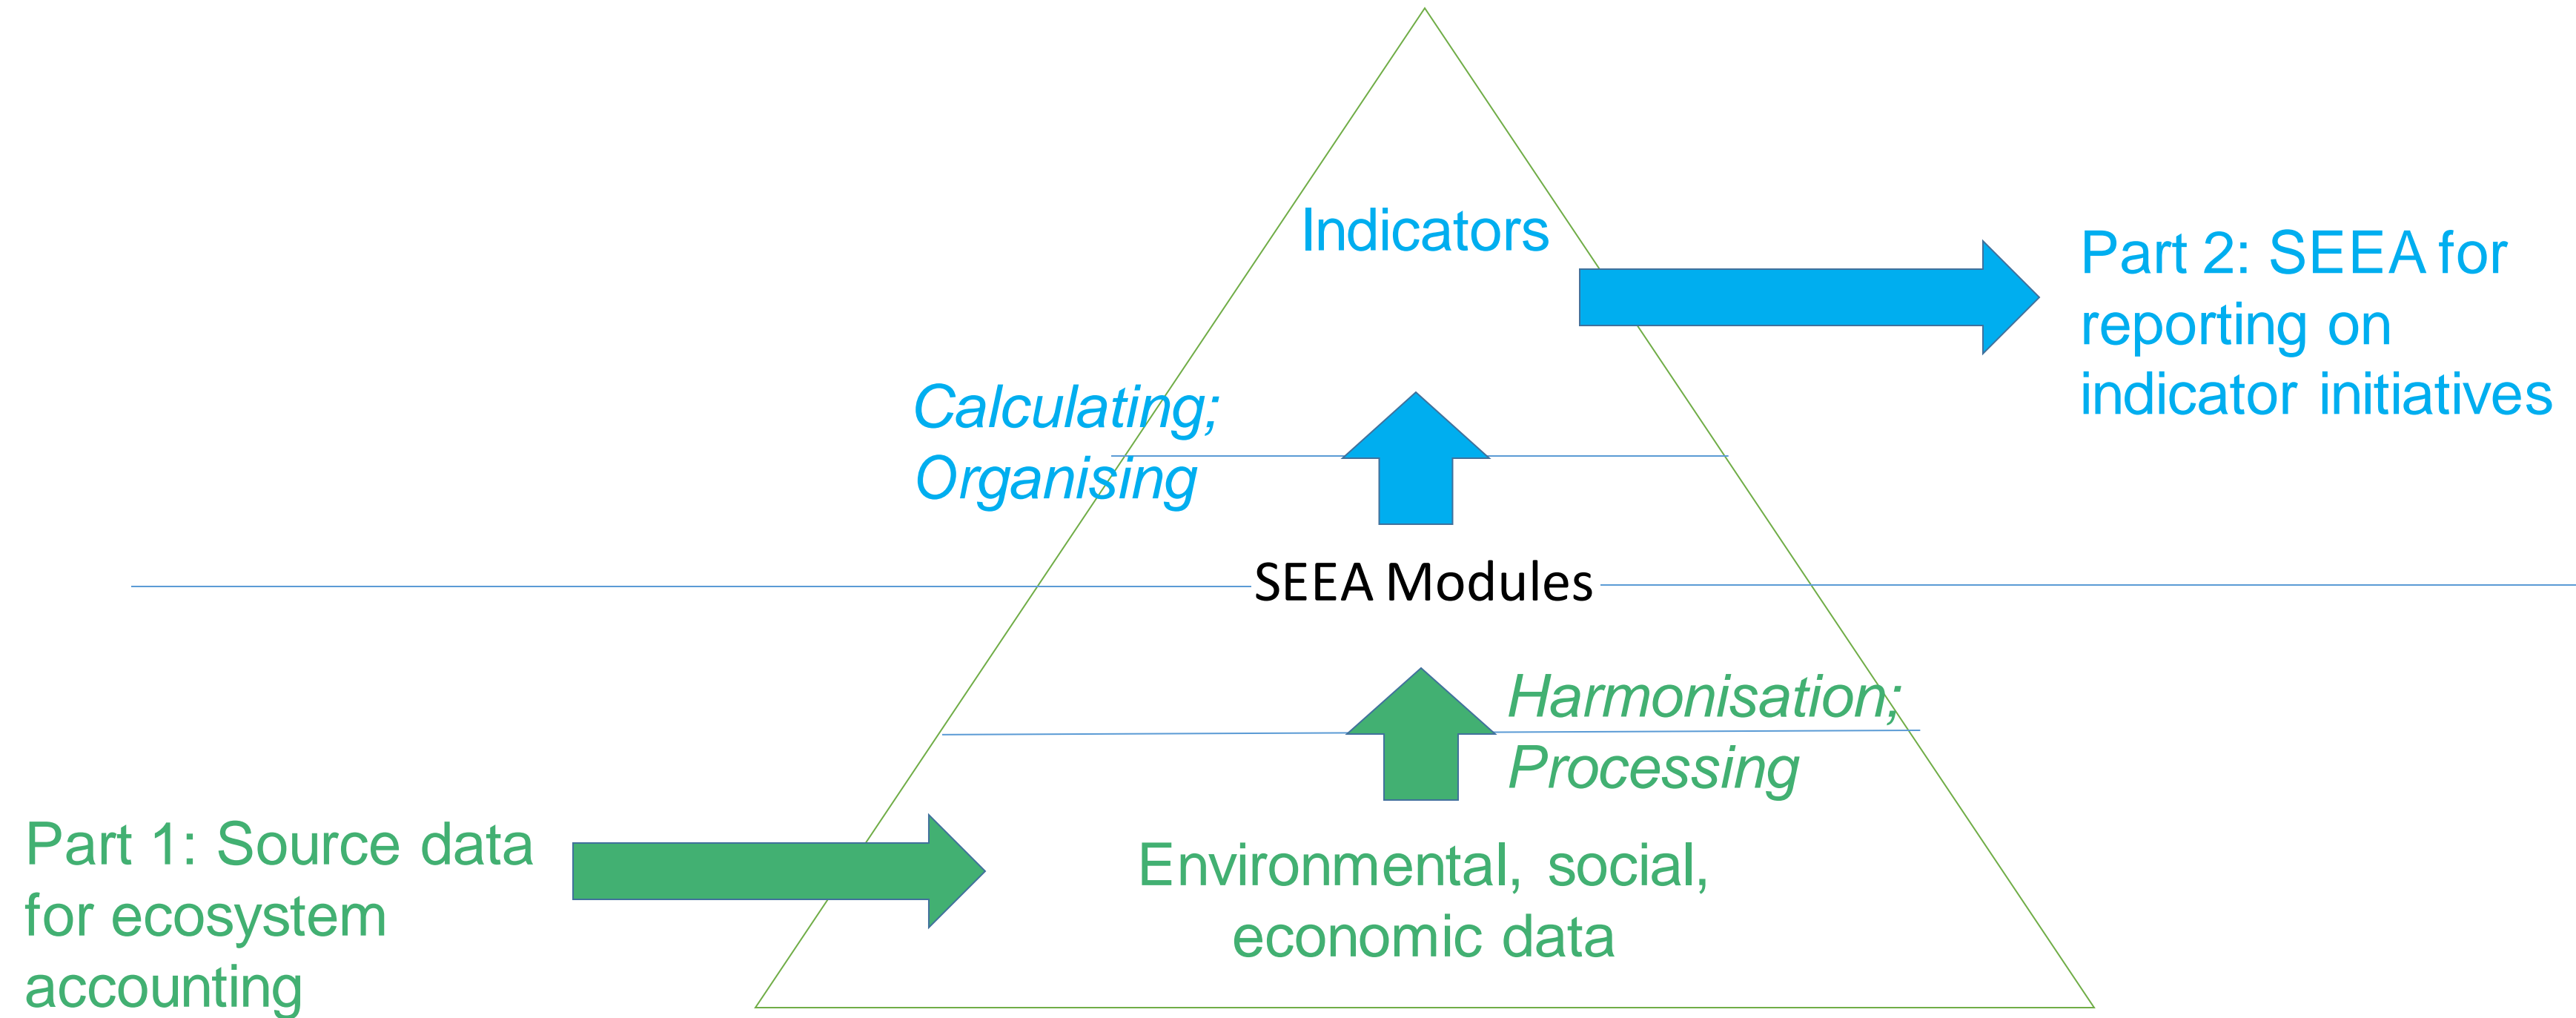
Indicators

Part 2: SEEA for reporting on indicator initiatives

Calculating; Organising

SEEA Modules

Harmonisation; Processing

Part 1: Source data for ecosystem accounting

Environmental, social, economic data